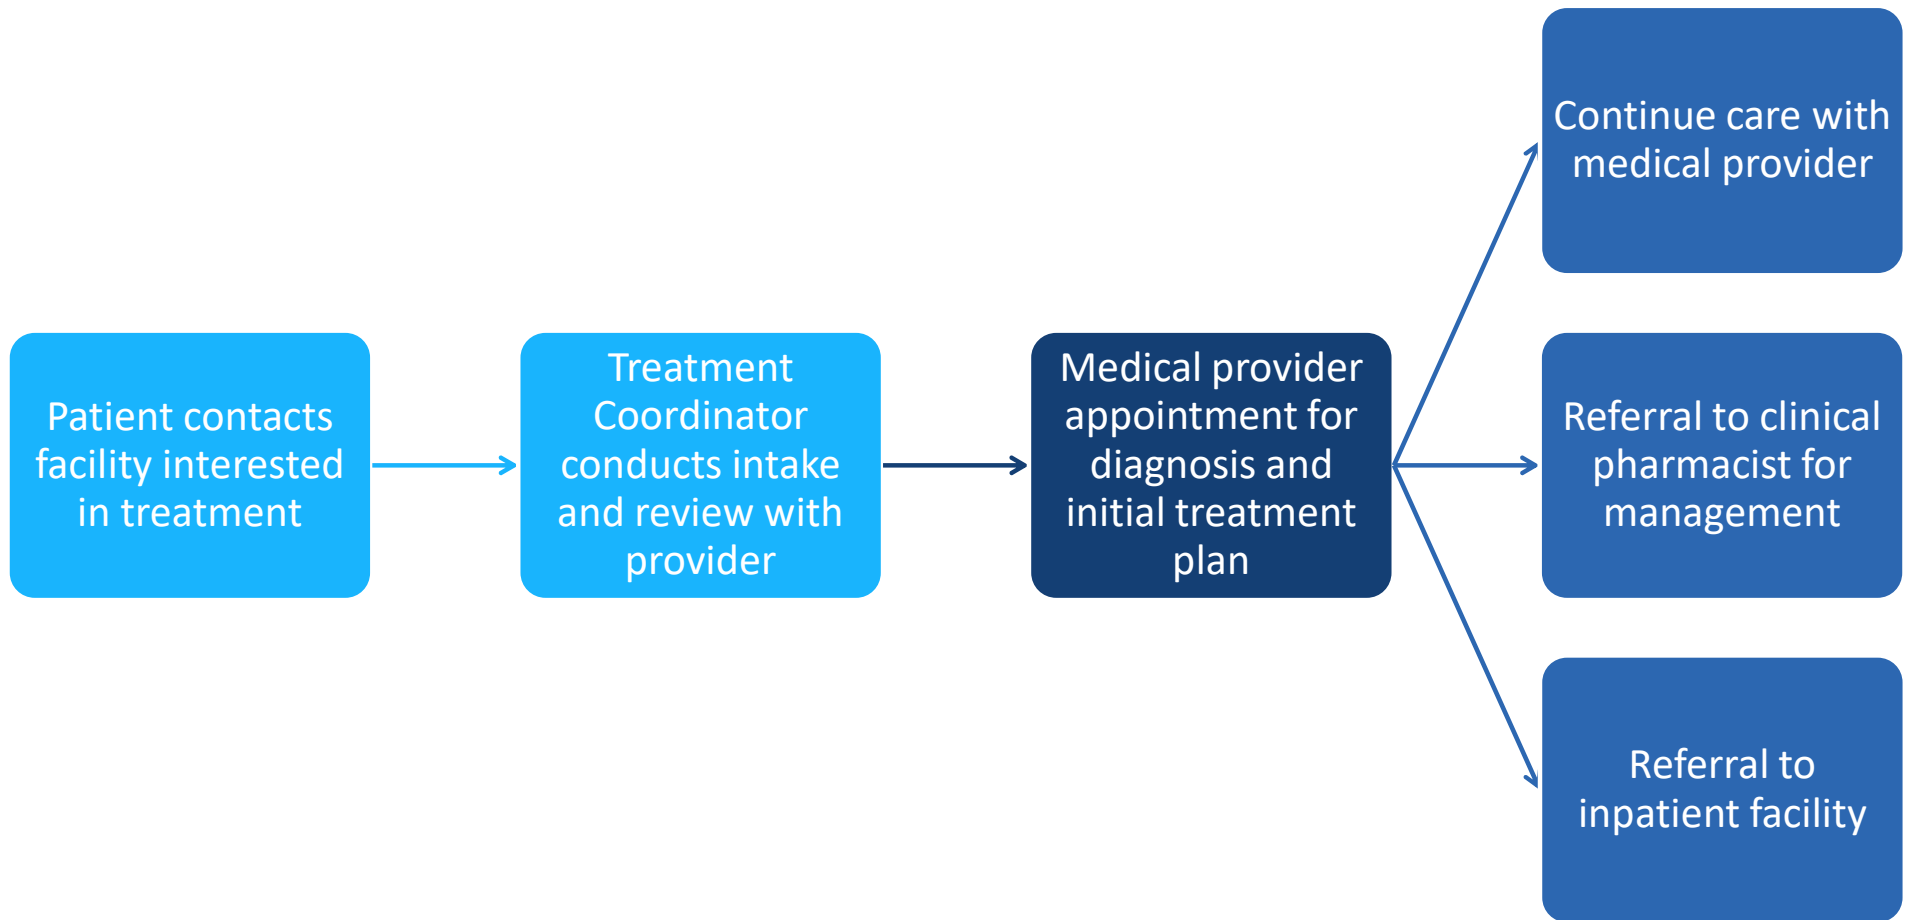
Patient contacts facility interested in treatment

Treatment Coordinator conducts intake and review with provider

Medical provider appointment for diagnosis and initial treatment plan

Continue care with medical provider

Referral to clinical pharmacist for management

Referral to inpatient facility